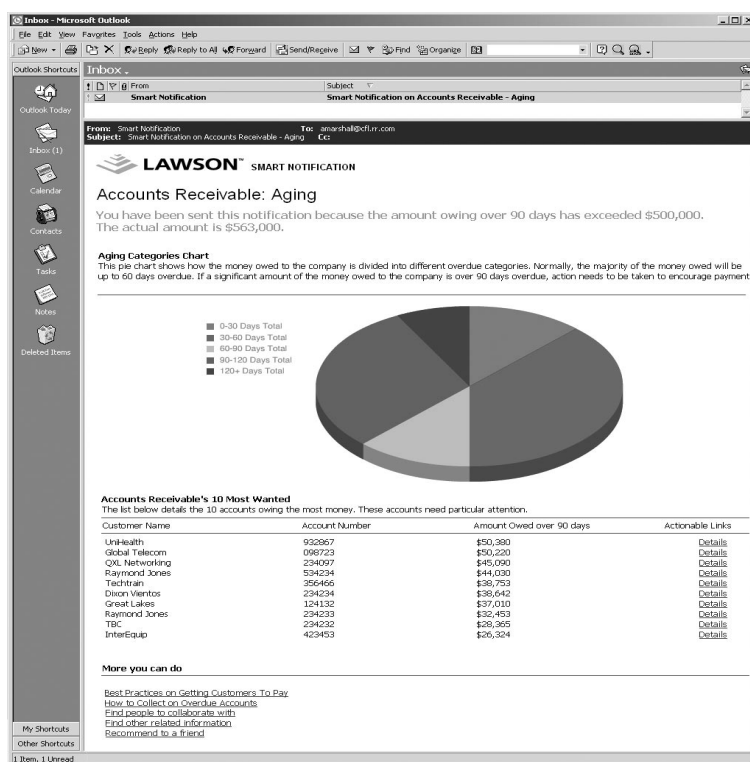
Inbox - Microsoft Outlook

File Edit View Favorites Tools Actions Help

New Reply Reply to All Forward Send/Receive Find Organize

Outlook Shortcuts

Inbox .

! From Subject

Smart Notification Smart Notification on Accounts Receivable - Aging

Outlook Today

Inbox (1)

Calendar

Contacts

Tasks

Notes

Deleted Items

From: Smart Notification To: amarshall@cfl.rr.com
Subject: Smart Notification on Accounts Receivable - Aging Cc:

LAWSON™ SMART NOTIFICATION

Accounts Receivable: Aging

You have been sent this notification because the amount owing over 90 days has exceeded $500,000. The actual amount is $563,000.

Aging Categories Chart
This pie chart shows how the money owed to the company is divided into different overdue categories. Normally, the majority of the money owed will be up to 60 days overdue. If a significant amount of the money owed to the company is over 90 days overdue, action needs to be taken to encourage payment

0-30 Days Total
30-60 Days Total
60-90 Days Total
90-120 Days Total
120+ Days Total

Accounts Receivable's 10 Most Wanted
The list below details the 10 accounts owing the most money. These accounts need particular attention.

| Customer Name | Account Number | Amount Owed over 90 days | Actionable Links |
|---|---|---|---|
| UniHealth | 932867 | $50,380 | Details |
| Global Telecom | 098723 | $50,220 | Details |
| QXL Networking | 234097 | $45,090 | Details |
| Raymond Jones | 534234 | $44,030 | Details |
| Techtrain | 356466 | $38,753 | Details |
| Dixon Vientos | 234234 | $38,642 | Details |
| Great Lakes | 124132 | $37,010 | Details |
| Raymond Jones | 234233 | $32,453 | Details |
| TBC | 234232 | $28,365 | Details |
| InterEquip | 423453 | $26,324 | Details |

More you can do

Best Practices on Getting Customers To Pay
How to Collect on Overdue Accounts
Find people to collaborate with
Find other related information
Recommend to a friend

My Shortcuts

Other Shortcuts

1 Item, 1 Unread